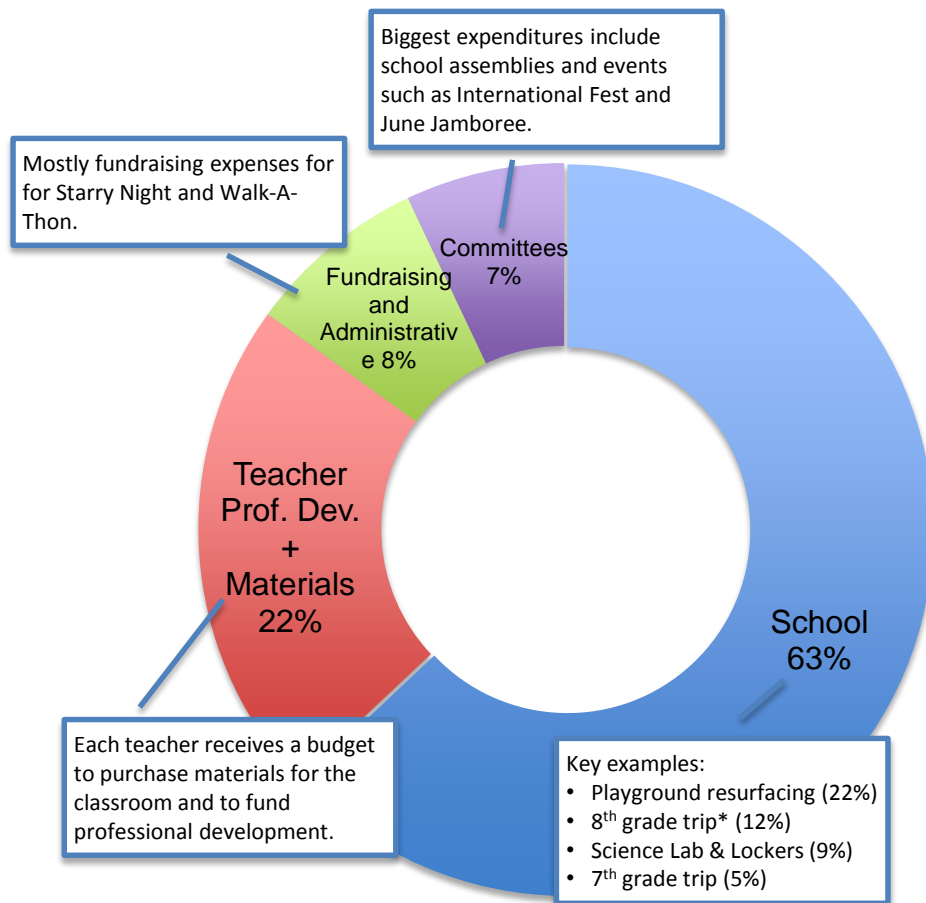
Biggest expenditures include school assemblies and events such as International Fest and June Jamboree.

Mostly fundraising expenses for for Starry Night and Walk-A-Thon.

Committees 7%

Fundraising and Administrative 8%

Teacher Prof. Dev. + Materials 22%

School 63%

Each teacher receives a budget to purchase materials for the classroom and to fund professional development.

Key examples:
- Playground resurfacing (22%)
- 8$^{th}$ grade trip* (12%)
- Science Lab & Lockers (9%)
- 7$^{th}$ grade trip (5%)